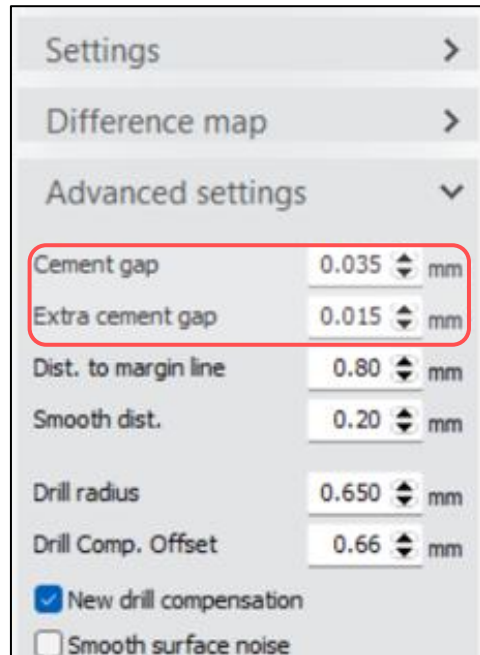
Settings >

Difference map >

Advanced settings ˅

Cement gap 0.035 mm
Extra cement gap 0.015 mm
Dist. to margin line 0.80 mm
Smooth dist. 0.20 mm

Drill radius 0.650 mm
Drill Comp. Offset 0.66 mm

New drill compensation
Smooth surface noise